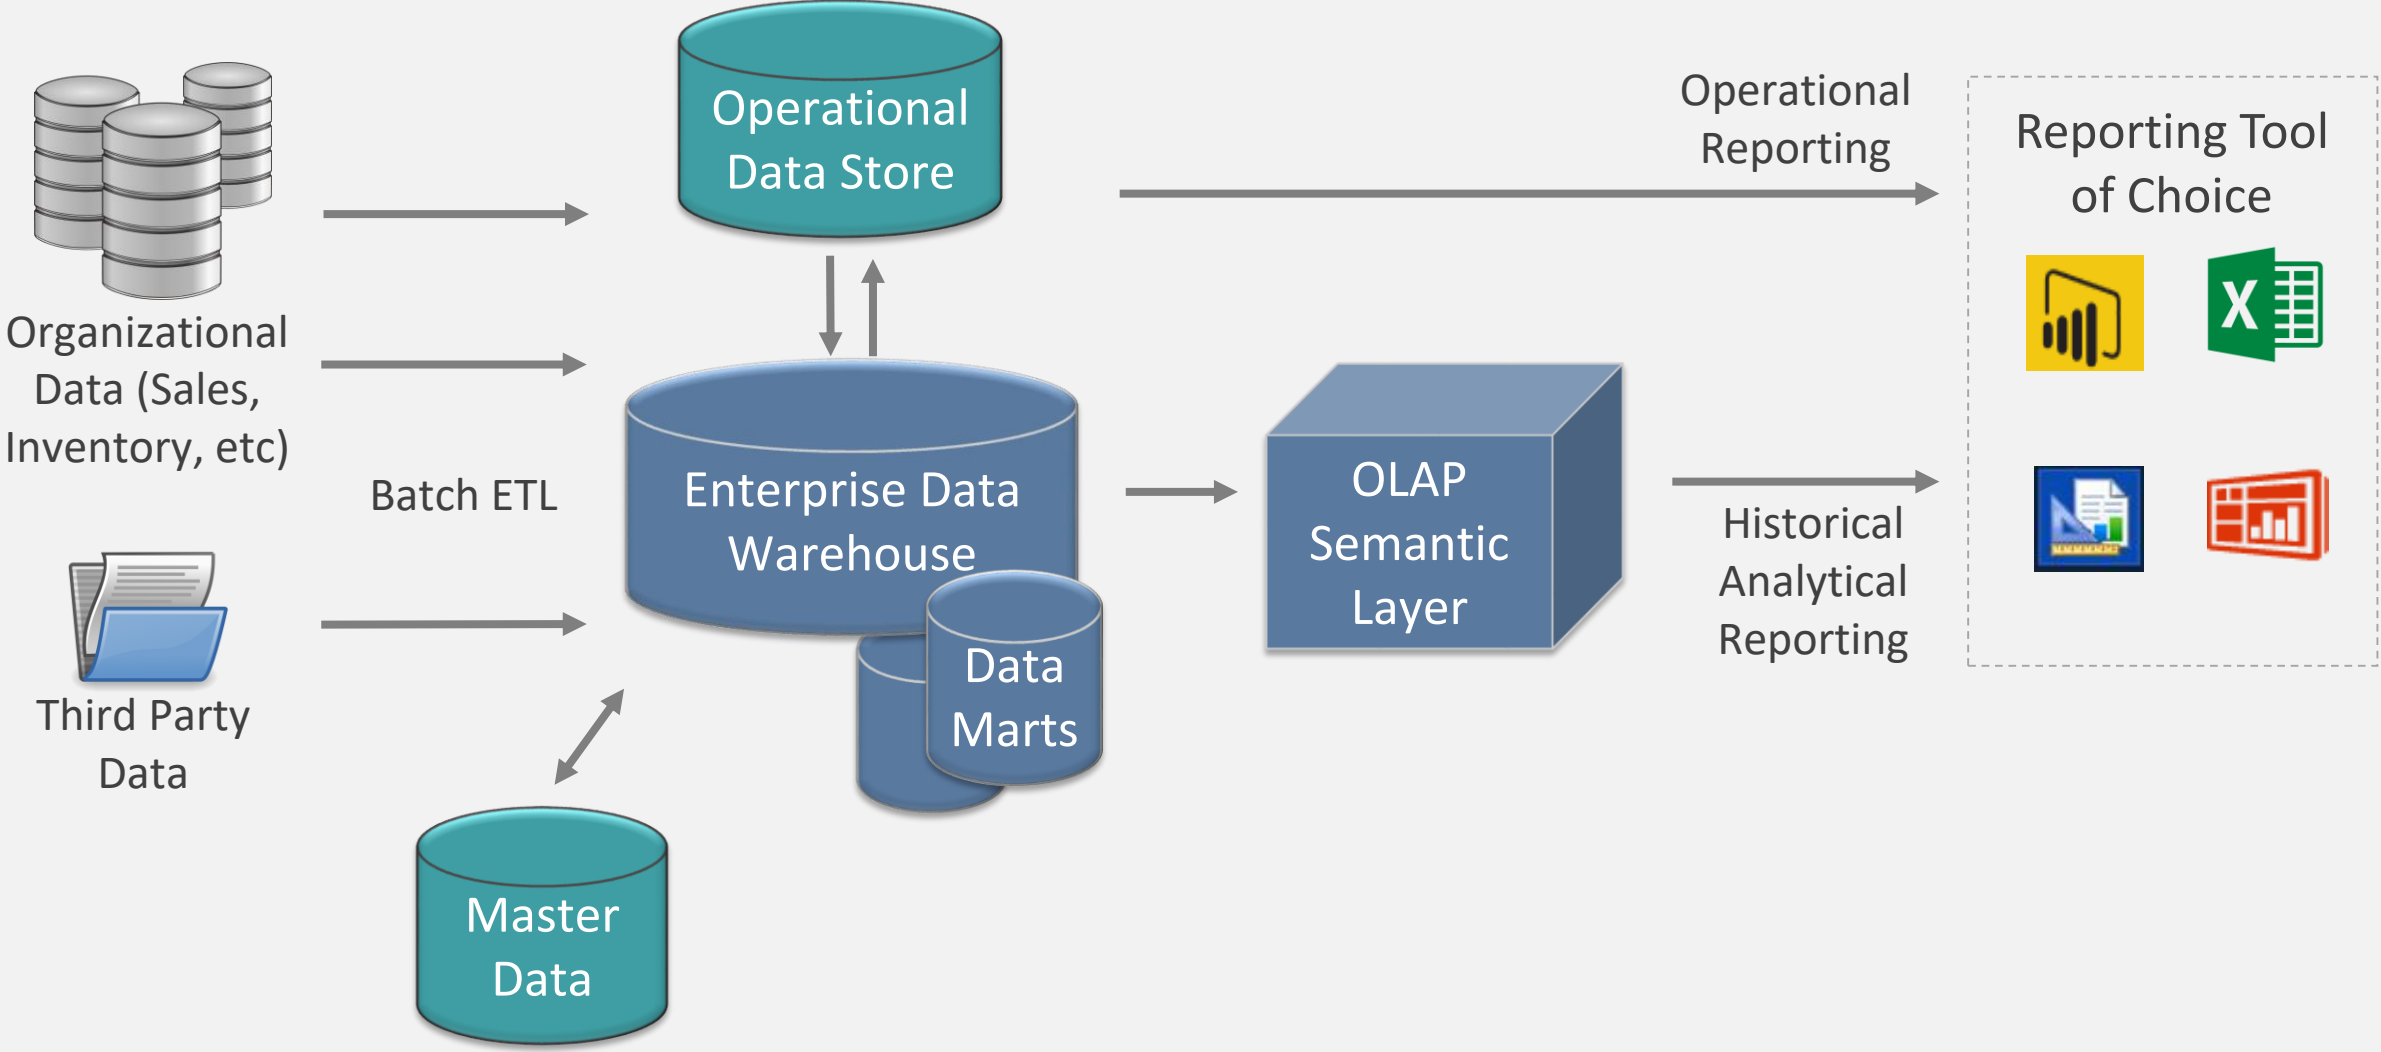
Organizational Data (Sales, Inventory, etc)

Third Party Data

Batch ETL

Operational Data Store

Enterprise Data Warehouse

Data Marts

Master Data

OLAP Semantic Layer

Operational Reporting

Historical Analytical Reporting

Reporting Tool of Choice

X